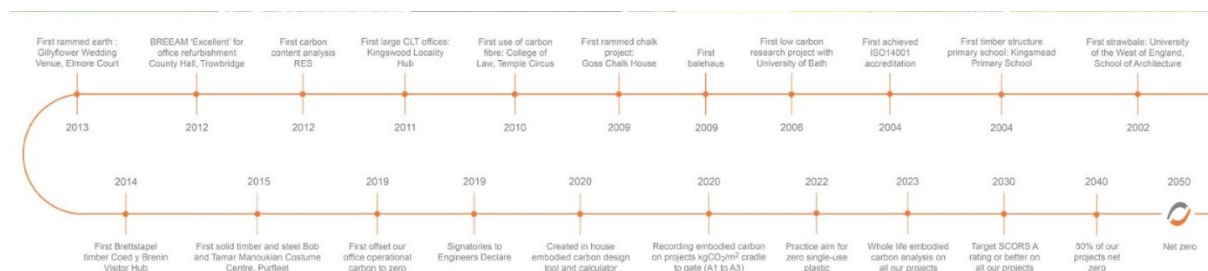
First rammed earth : Gillyflower Wedding Venue, Elmore Court

2013

BREEAM 'Excellent' for office refurbishment County Hall, Trowbridge

2012

First carbon content analysis RES

2012

First large CLT offices: Kingswood Locality Hub

2011

First use of carbon fibre: College of Law, Temple Circus

2010

First rammed chalk project: Goss Chalk House

2009

First balehaus

2009

First low carbon research project with University of Bath

2006

First achieved ISO14001 accreditation

2004

First timber structure primary school: Kingsmead Primary School

2004

First strawbale: University of the West of England, School of Architecture

2002

2014

First Brettstapel timber Coed y Brenin Visitor Hub

2015

First solid timber and steel Bob and Tamar Manoukian Costume Centre, Purfleet

2019

First offset our office operational carbon to zero

2019

Signatories to Engineers Declare

2020

Created in house embodied carbon design tool and calculator

2020

Recording embodied carbon on projects kgCO$_2$/m$^2$ cradle to gate (A1 to A3)

2022

Practice aim for zero single-use plastic

2023

Whole life embodied carbon analysis on all our projects

2030

Target SCORS A rating or better on all our projects

2040

50% of our projects net zero

2050

Net zero